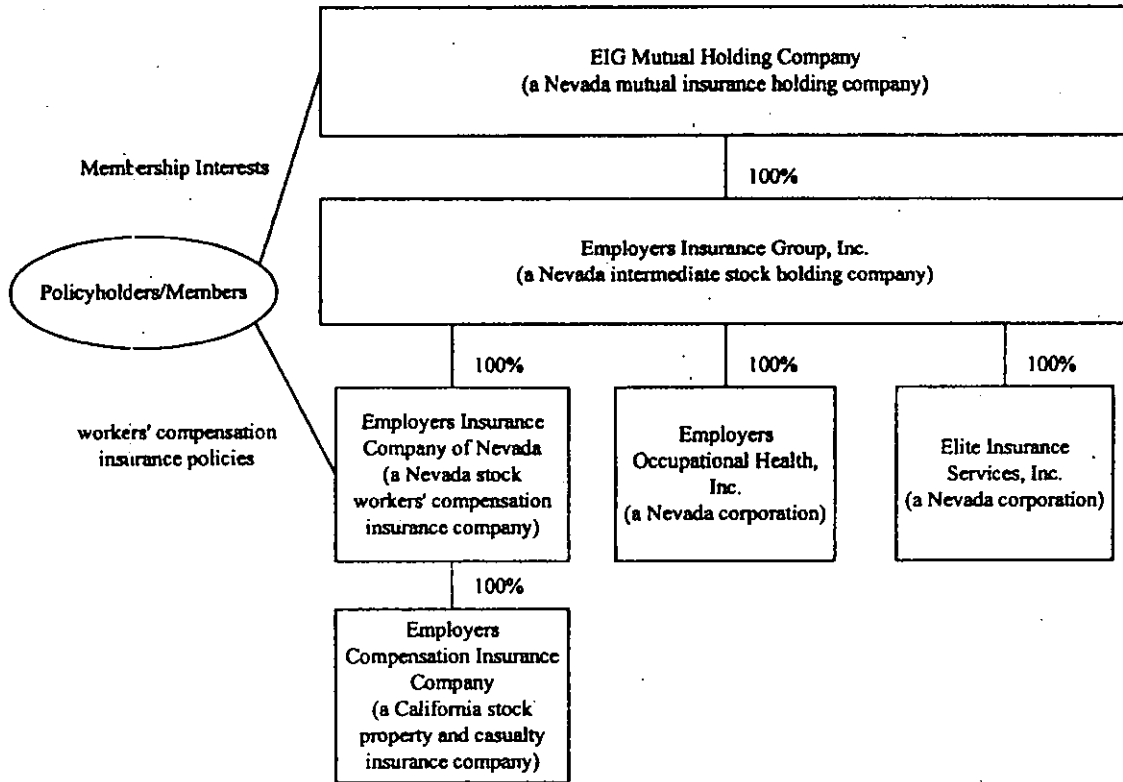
EIG Mutual Holding Company
(a Nevada mutual insurance holding company)

Membership Interests

100%

Employers Insurance Group, Inc.
(a Nevada intermediate stock bolding company)

Policyholders/Members

100%

100%

100%

workers' compensation insurance policies

Employers Insurance Company of Nevada
(a Nevada stock workers' compensation insurance company)

Employers Occupational Health, Inc.
(a Nevada corporation)

Elite Insurance Services, Inc.
(a Nevada corporation)

100%

Employers Compensation Insurance Company
(a California stock property and casualty insurance company)